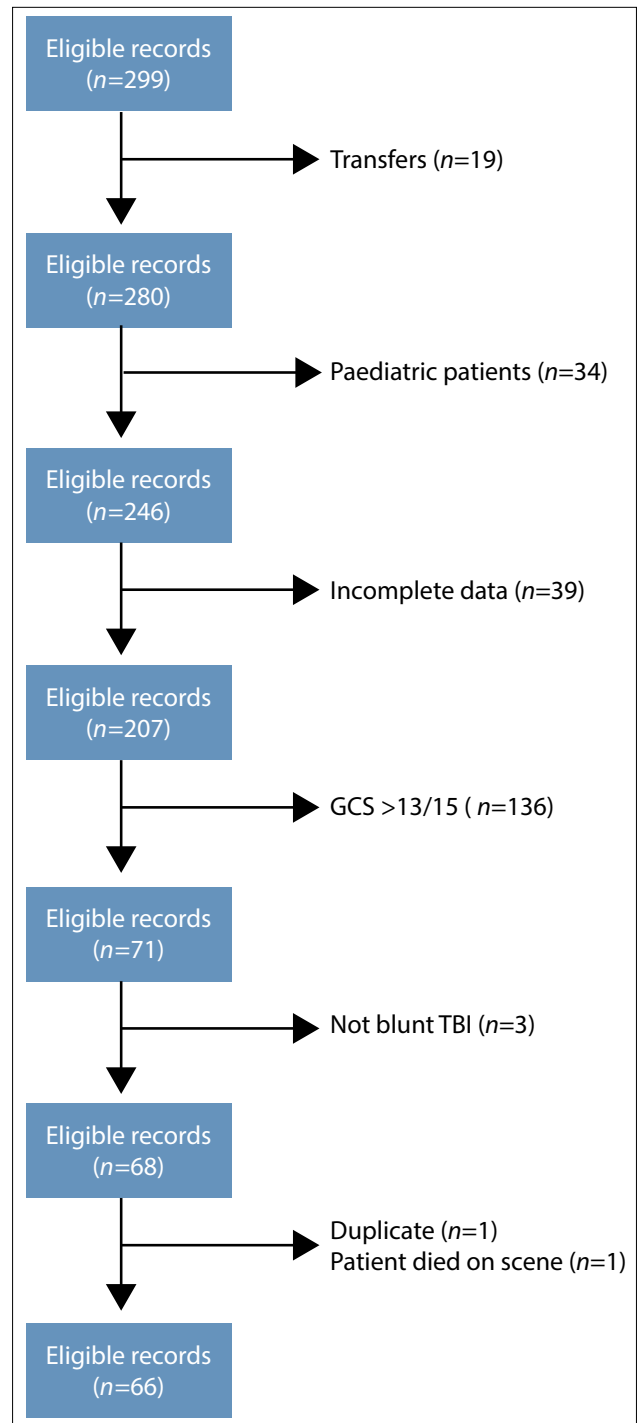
Eligible records
($n$=299)

Transfers ($n$=19)

Eligible records
($n$=280)

Paediatric patients ($n$=34)

Eligible records
($n$=246)

Incomplete data ($n$=39)

Eligible records
($n$=207)

GCS >13/15 ( $n$=136)

Eligible records
($n$=71)

Not blunt TBI ($n$=3)

Eligible records
($n$=68)

Duplicate ($n$=1)
Patient died on scene ($n$=1)

Eligible records
($n$=66)